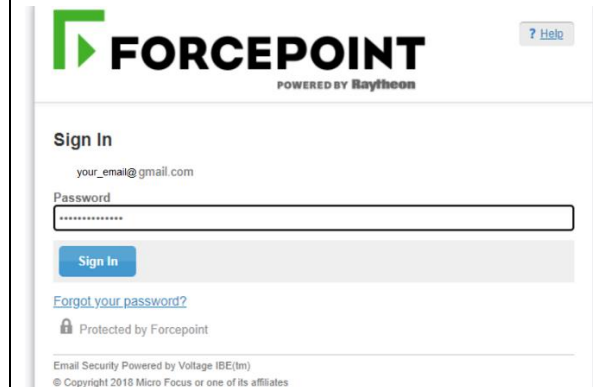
FORCEPOINT
POWERED BY Raytheon

? Help

Sign In

your_email@gmail.com

Password

••••••••••••••

Sign In

Forgot your password?

Protected by Forcepoint

Email Security Powered by Voltage IBE(tm)

© Copyright 2018 Micro Focus or one of its affiliates